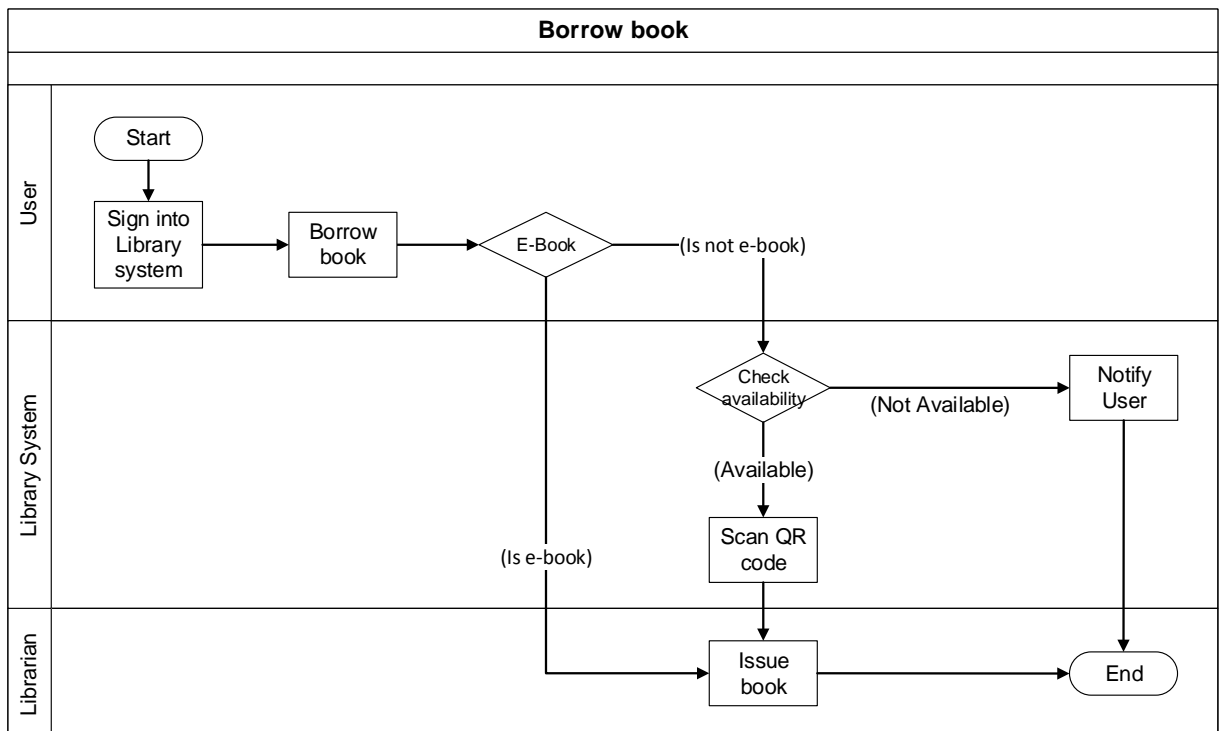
Borrow book

User

Start

Sign into Library system

Borrow book

E-Book

(Is not e-book)

Library System

Check availability

(Not Available)

Notify User

(Available)

Scan QR code

(Is e-book)

Librarian

Issue book

End